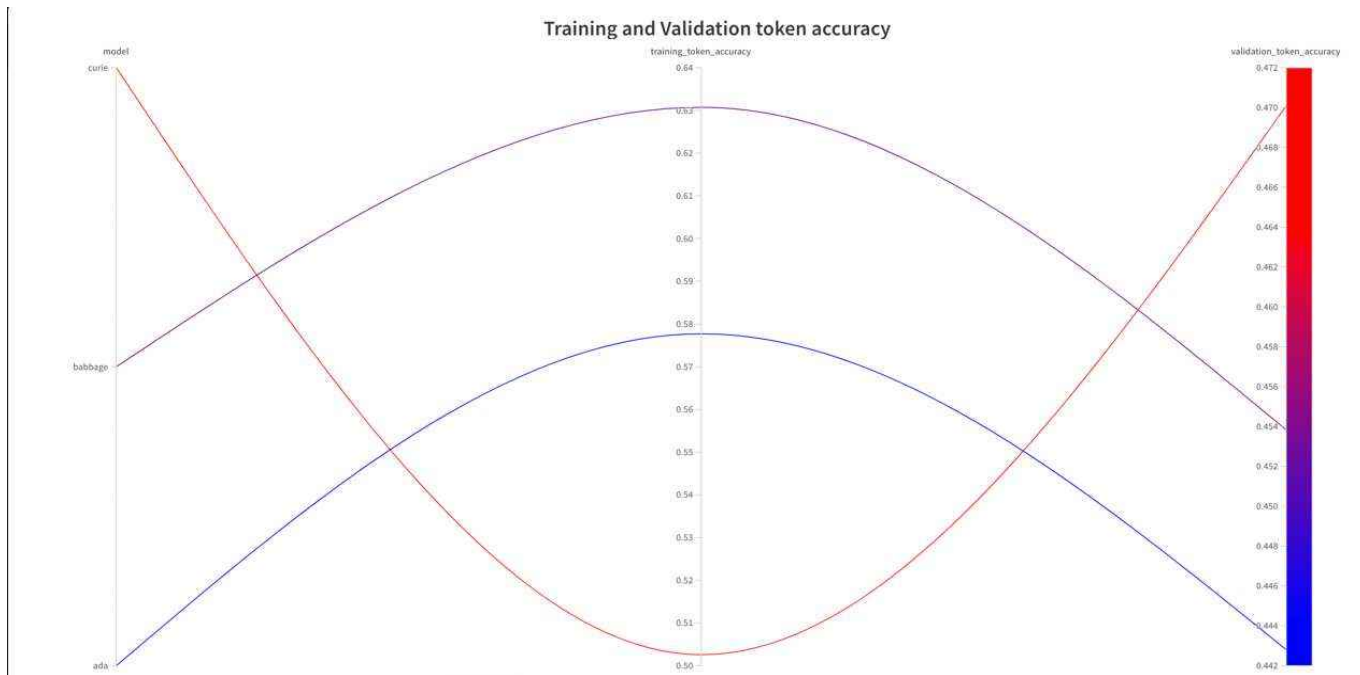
Training and Validation token accuracy

model
curie
babbage
ada

training_token_accuracy
0.64
0.63
0.62
0.61
0.60
0.59
0.58
0.57
0.56
0.55
0.54
0.53
0.52
0.51
0.50

validation_token_accuracy
0.472
0.470
0.468
0.466
0.464
0.462
0.460
0.458
0.456
0.454
0.452
0.450
0.448
0.446
0.444
0.442